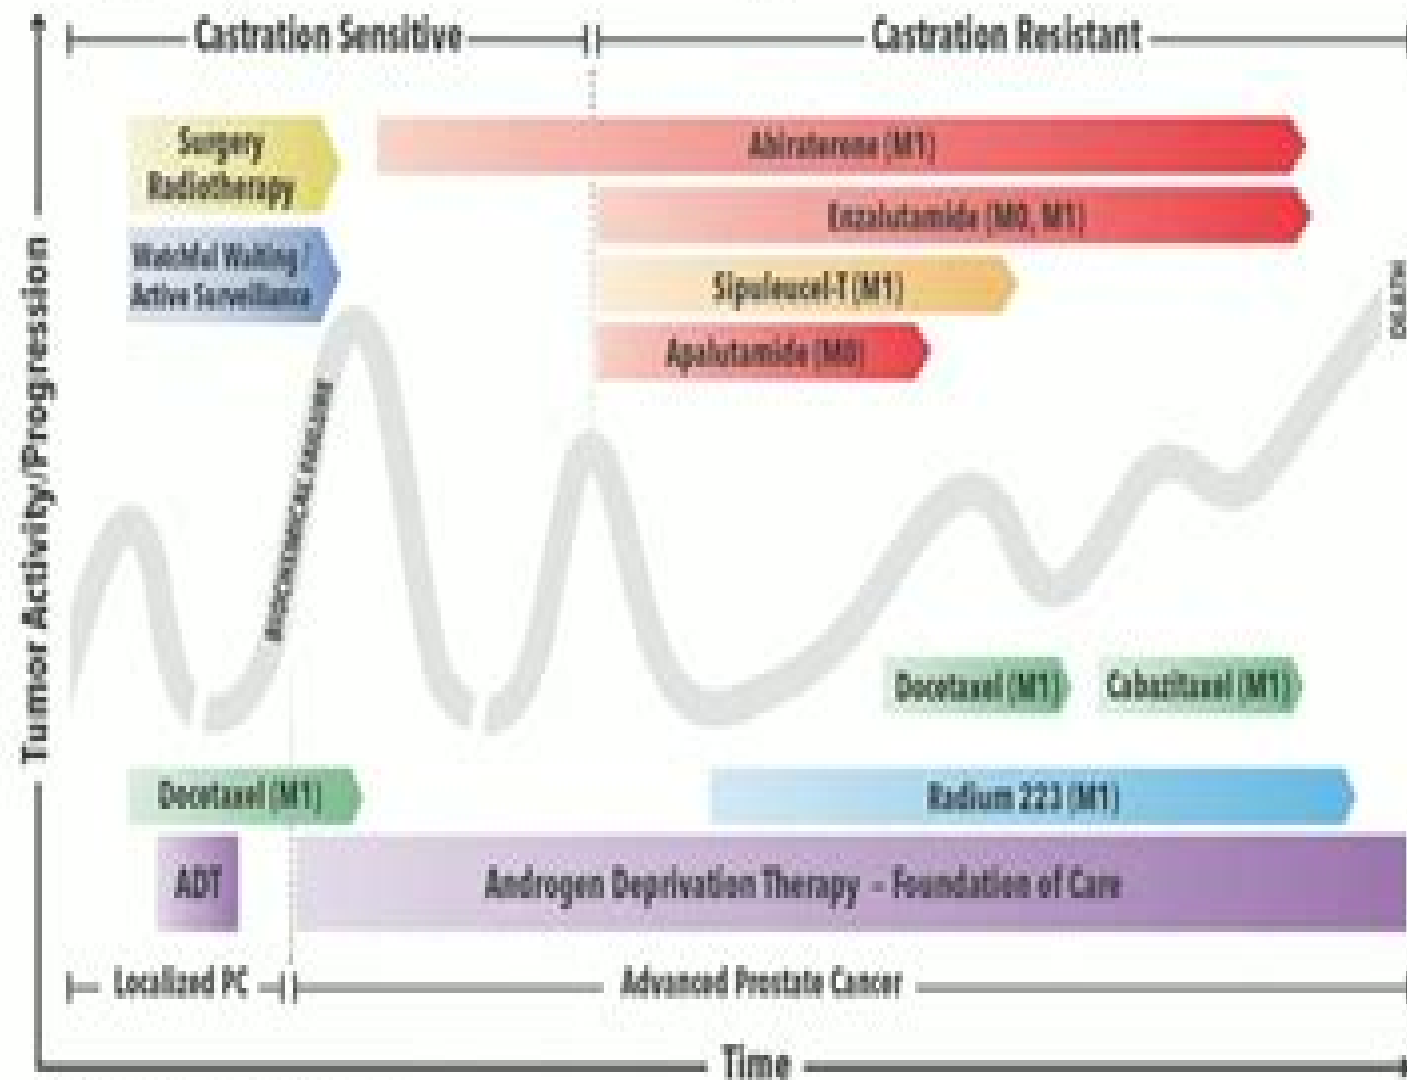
Castration Sensitive

Castration Resistant

Surgery
Radiotherapy

Watchful Waiting /
Active Surveillance

Abiraterone (M1)

Enzalutamide (M0, M1)

Sipuleucel-T (M1)

Apalutamide (M0)

BIOCHEMICAL FAILURE

DEATH

Tumor Activity/Progression

Docetaxel (M1)

Cabazitaxel (M1)

Docetaxel (M1)

Radium 223 (M1)

ADT

Androgen Deprivation Therapy – Foundation of Care

Localized PC

Advanced Prostate Cancer

Time